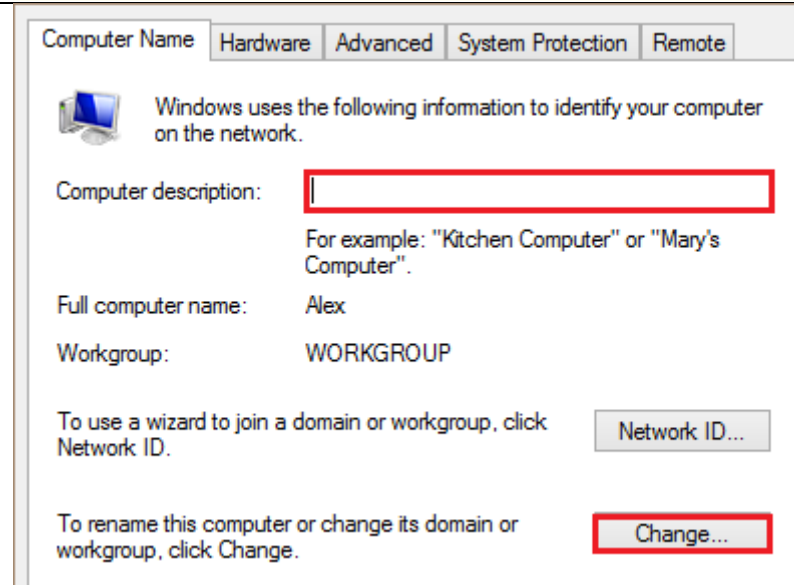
Computer Name | Hardware | Advanced | System Protection | Remote

Windows uses the following information to identify your computer on the network.

Computer description:

For example: "Kitchen Computer" or "Mary's Computer".

Full computer name: Alex

Workgroup: WORKGROUP

To use a wizard to join a domain or workgroup, click Network ID.

Network ID...

To rename this computer or change its domain or workgroup, click Change.

Change...